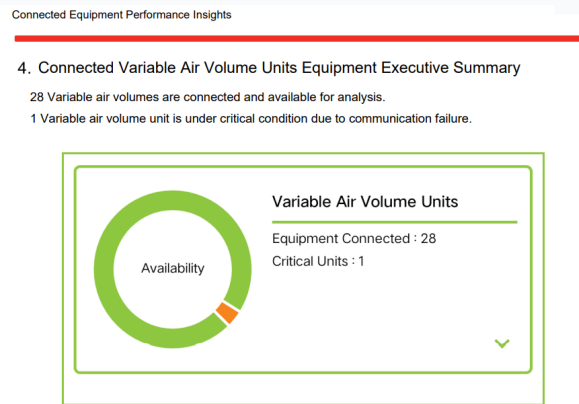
Connected Equipment Performance Insights

4. Connected Variable Air Volume Units Equipment Executive Summary

28 Variable air volumes are connected and available for analysis.

1 Variable air volume unit is under critical condition due to communication failure.

Availability

Variable Air Volume Units

Equipment Connected : 28

Critical Units : 1